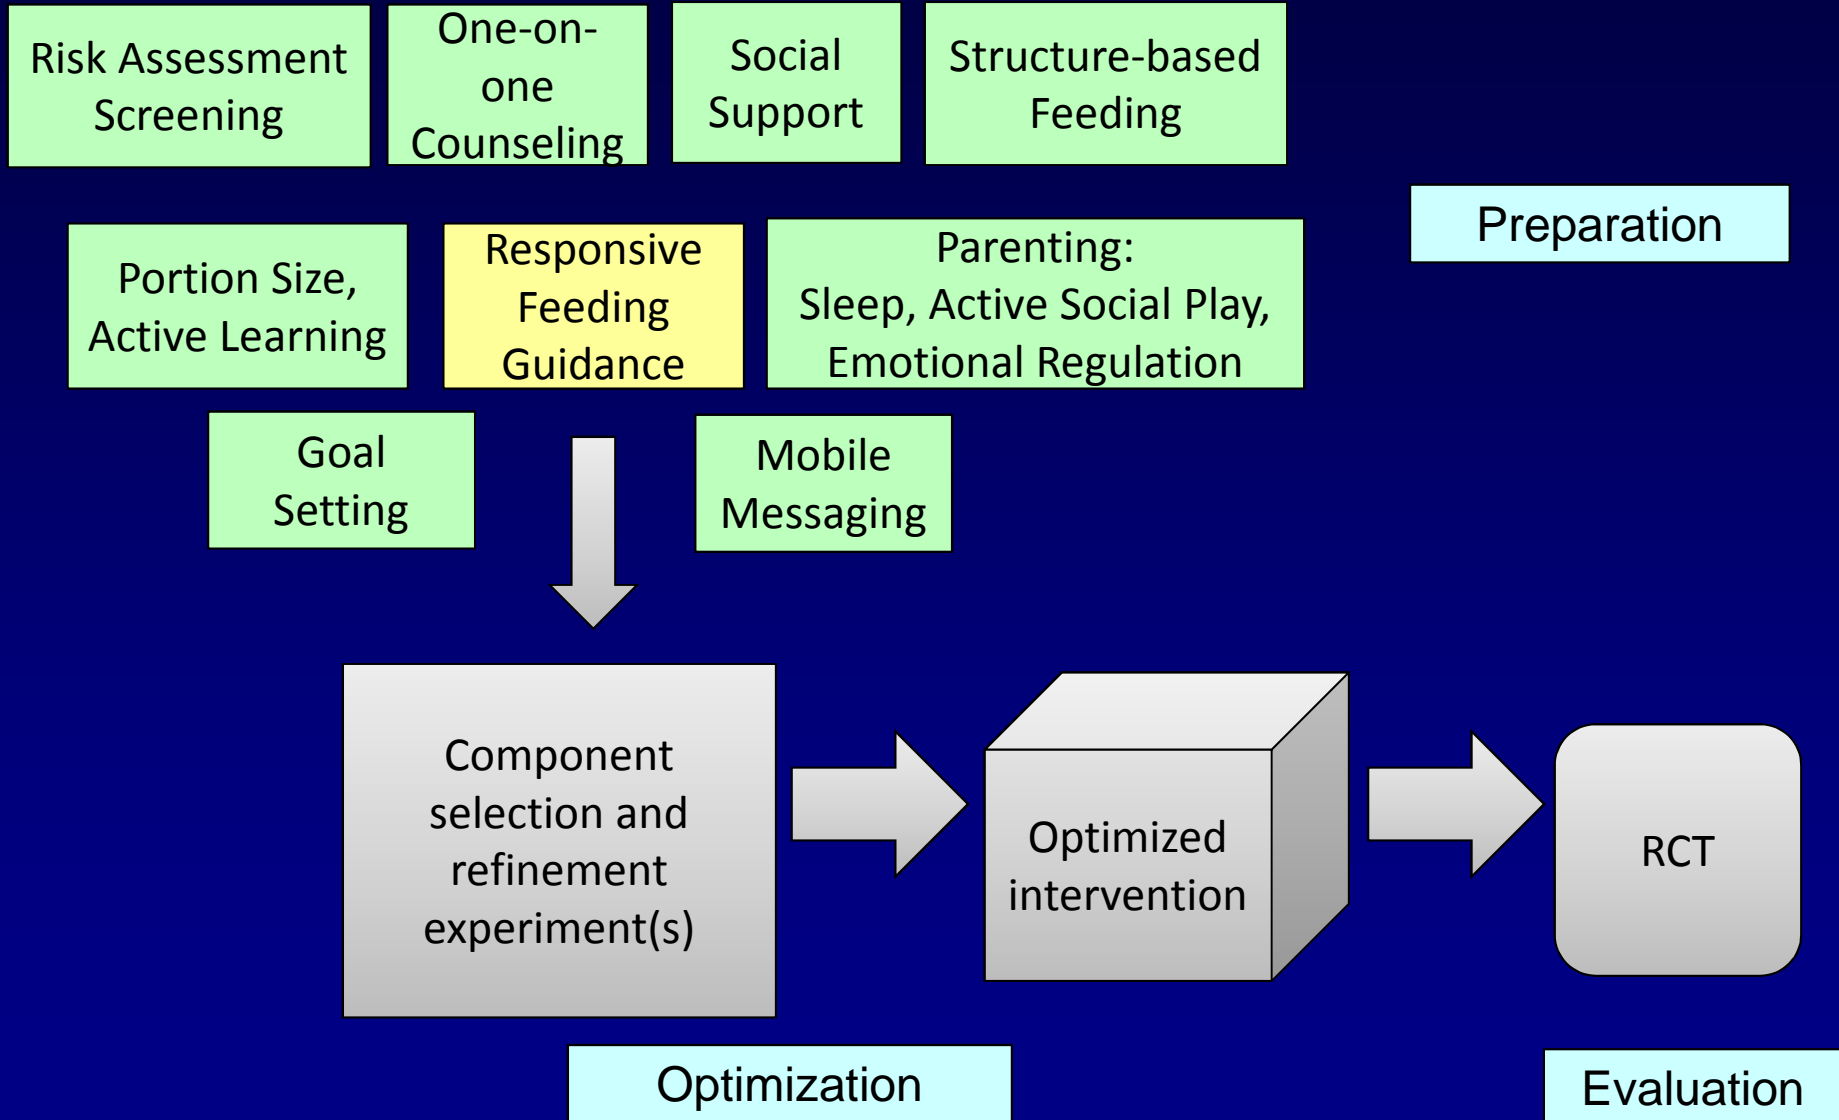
Risk Assessment Screening

One-on-one Counseling

Social Support

Structure-based Feeding

Preparation

Portion Size, Active Learning

Responsive Feeding Guidance

Parenting: Sleep, Active Social Play, Emotional Regulation

Goal Setting

Mobile Messaging

Component selection and refinement experiment(s)

Optimized intervention

RCT

Optimization

Evaluation